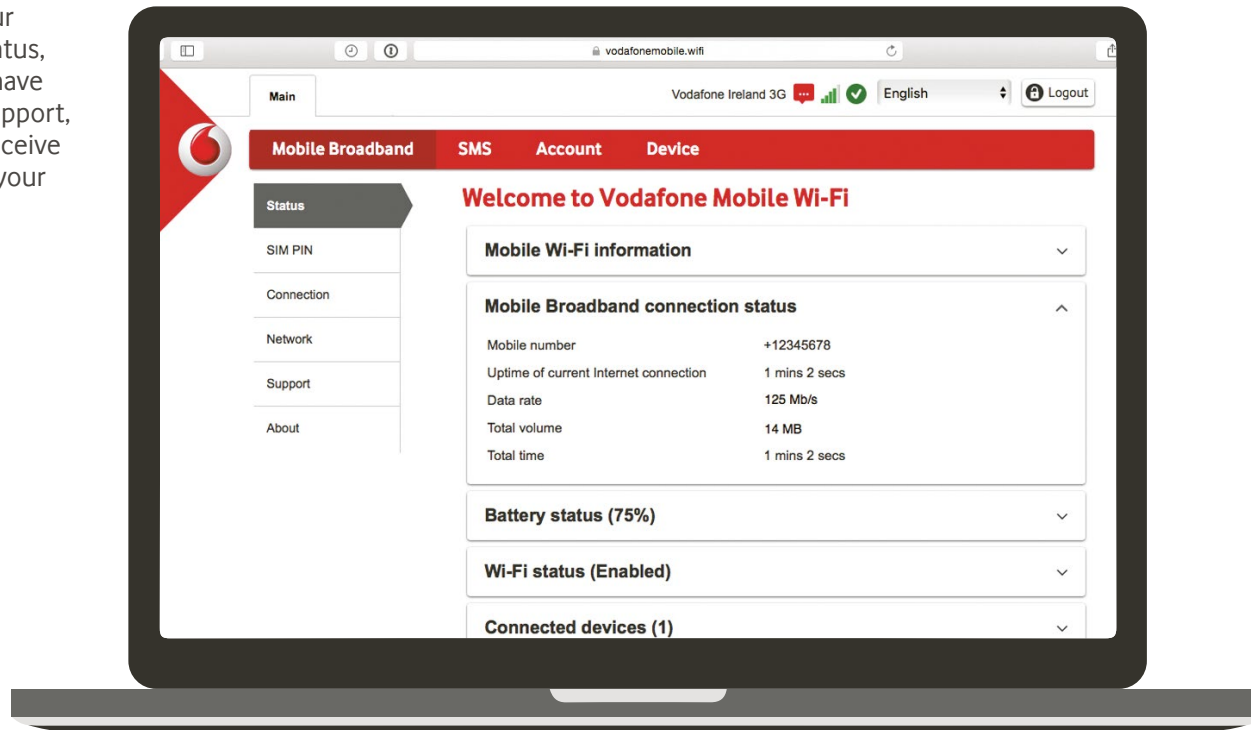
ur
tus,
ave
pport,
ceive
your

vodafonemobile.wifi

Main

Vodafone Ireland 3G

English

Logout

Mobile Broadband SMS Account Device

Status
SIM PIN
Connection
Network
Support
About

Welcome to Vodafone Mobile Wi-Fi

Mobile Wi-Fi information

Mobile Broadband connection status

| | |
|---|---|
| Mobile number | +12345678 |
| Uptime of current Internet connection | 1 mins 2 secs |
| Data rate | 125 Mb/s |
| Total volume | 14 MB |
| Total time | 1 mins 2 secs |

Battery status (75%)

Wi-Fi status (Enabled)

Connected devices (1)